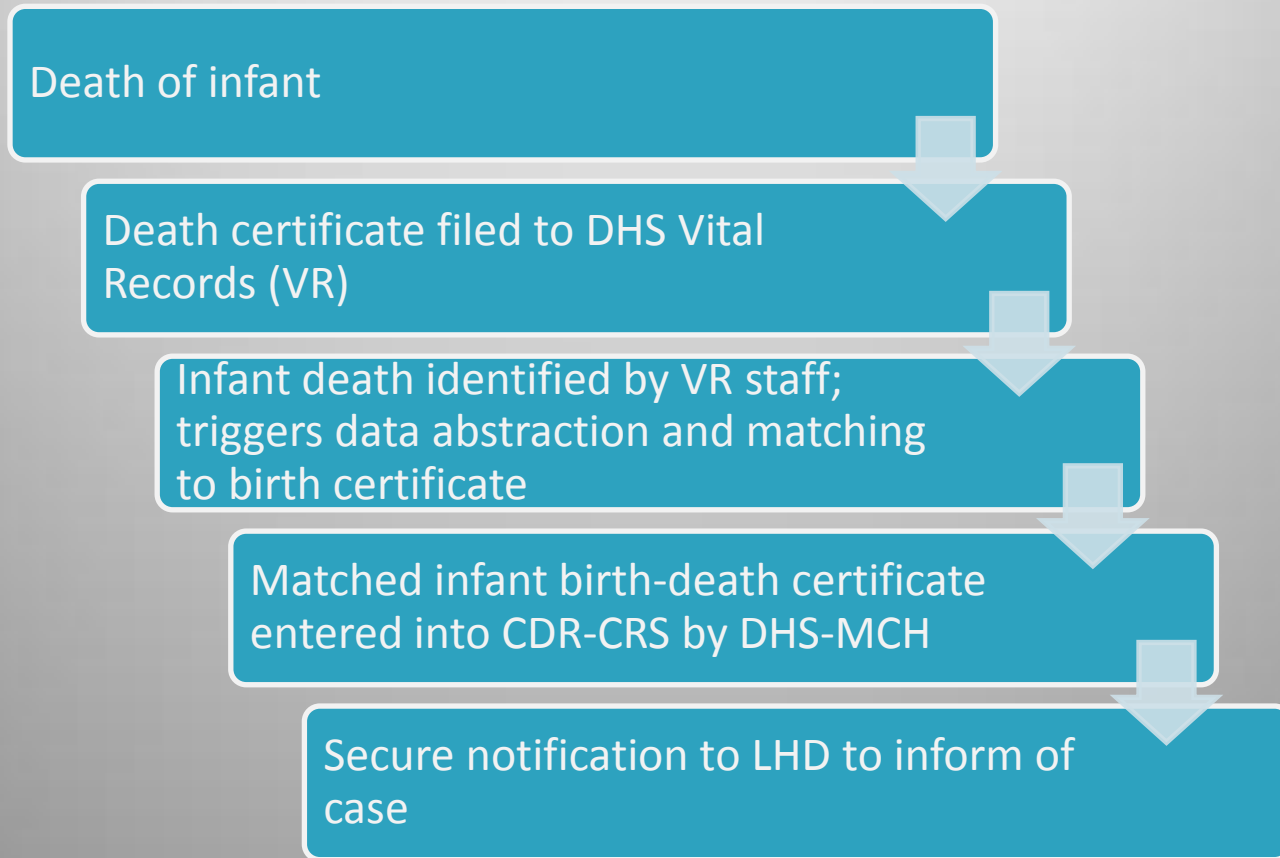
Death of infant

Death certificate filed to DHS Vital Records (VR)

Infant death identified by VR staff; triggers data abstraction and matching to birth certificate

Matched infant birth-death certificate entered into CDR-CRS by DHS-MCH

Secure notification to LHD to inform of case